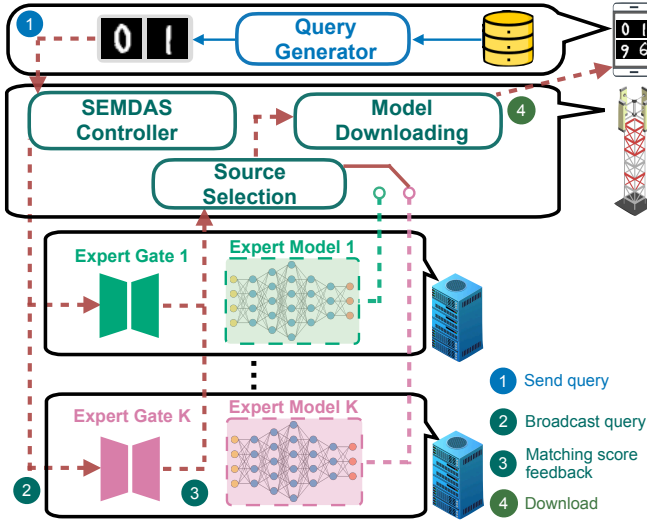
1

0 1

Query Generator

0 1
9 6

SEMDAS Controller

Model Downloading

4

Source Selection

Expert Gate 1

Expert Model 1

⋮

Expert Gate K

Expert Model K

2

3

1 Send query

2 Broadcast query

3 Matching score feedback

4 Download